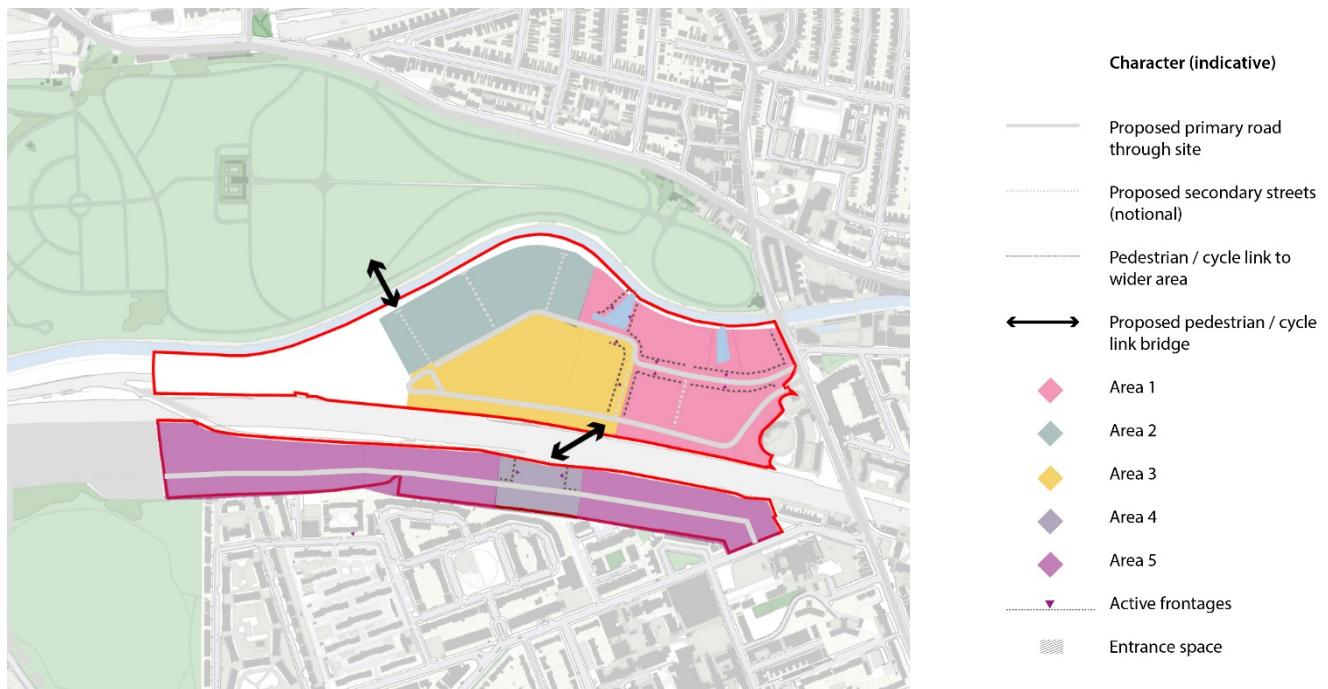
Character (indicative)

Proposed primary road through site

Proposed secondary streets (notional)

Pedestrian / cycle link to wider area

Proposed pedestrian / cycle link bridge

Area 1

Area 2

Area 3

Area 4

Area 5

Active frontages

Entrance space